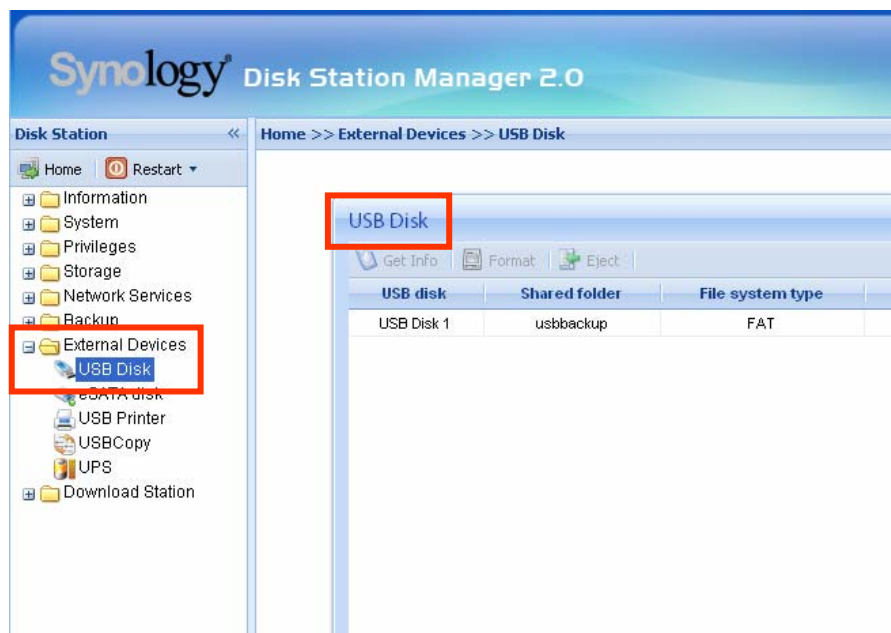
Synology® Disk Station Manager 2.0

Disk Station «

Home | Restart ▾

Information
System
Privileges
Storage
Network Services
Backup
External Devices
USB Disk
eSATA disk
USB Printer
USBCopy
UPS
Download Station

Home >> External Devices >> USB Disk

USB Disk

Get Info | Format | Eject

| USB disk | Shared folder | File system type |
|---|---|---|
| USB Disk 1 | usbbackup | FAT |